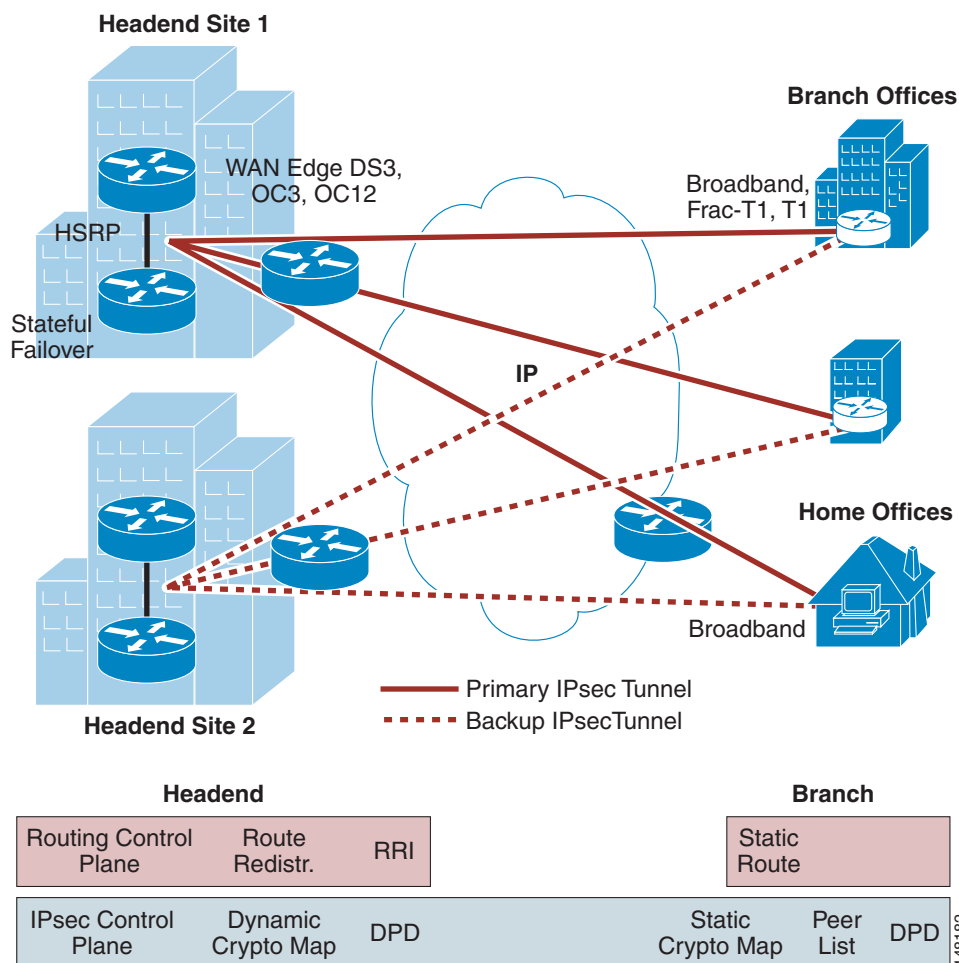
Headend Site 1

WAN Edge DS3, OC3, OC12

HSRP

Stateful Failover

Branch Offices

Broadband, Frac-T1, T1

IP

Home Offices

Broadband

Headend Site 2

Primary IPsec Tunnel
Backup IPsecTunnel

Headend

Branch

| Routing Control Plane | Route Redistr. | RRI |
|---|---|---|

| Static Route |
|---|

| IPsec Control Plane | Dynamic Crypto Map | DPD | Static Crypto Map | Peer List | DPD |
|---|---|---|---|---|---|

148189